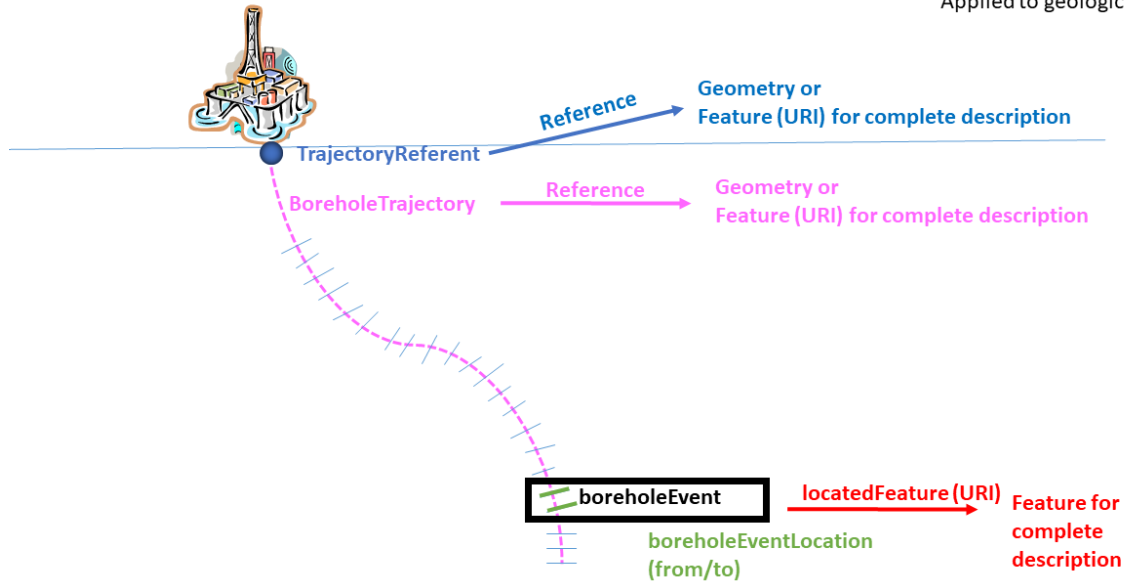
Applied to geologic

Reference

Geometry or
Feature (URI) for complete description

TrajectoryReferent

BoreholeTrajectory

Reference

Geometry or
Feature (URI) for complete description

boreholeEvent

locatedFeature (URI)

Feature for complete description

boreholeEventLocation (from/to)